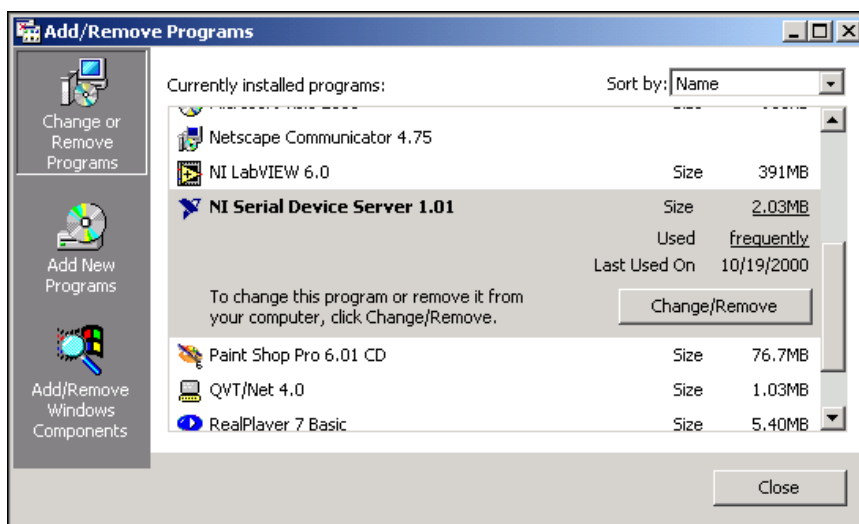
Add/Remove Programs

Change or Remove Programs

Add New Programs

Add/Remove Windows Components

Currently installed programs:

Sort by: Name

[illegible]

Netscape Communicator 4.75

NI LabVIEW 6.0 Size 391MB

NI Serial Device Server 1.01 Size 2.03MB

Used frequently

Last Used On 10/19/2000

To change this program or remove it from your computer, click Change/Remove.

Change/Remove

Paint Shop Pro 6.01 CD Size 76.7MB

QVT/Net 4.0 Size 1.03MB

RealPlayer 7 Basic Size 5.40MB

Close